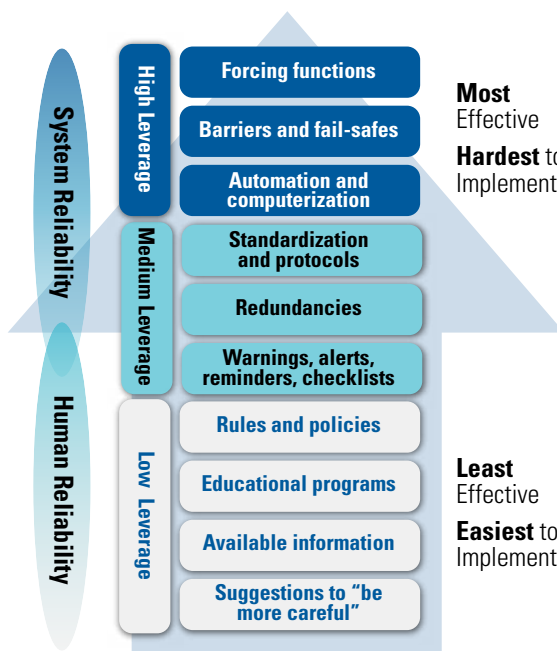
System Reliability

Human Reliability

High Leverage

Forcing functions

Barriers and fail-safes

Automation and computerization

Medium Leverage

Standardization and protocols

Redundancies

Warnings, alerts, reminders, checklists

Low Leverage

Rules and policies

Educational programs

Available information

Suggestions to "be more careful"

Most Effective

Hardest to Implement

Least Effective

Easiest to Implement